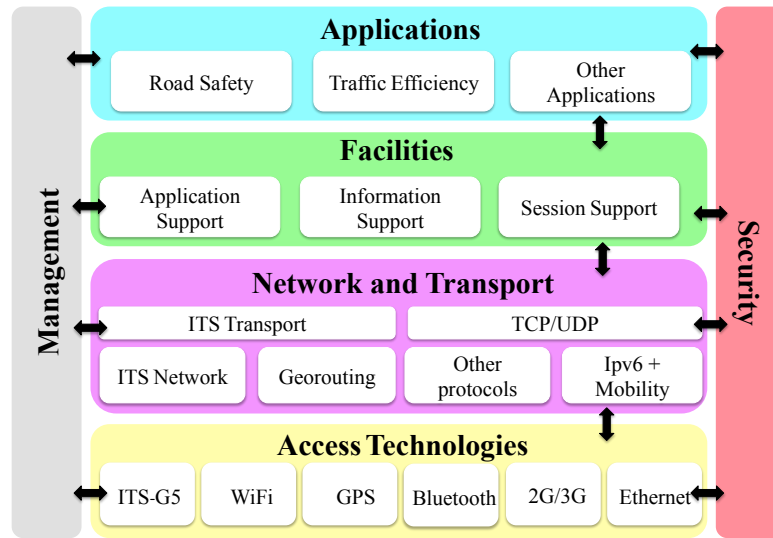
Management

Applications

Road Safety

Traffic Efficiency

Other Applications

Facilities

Application Support

Information Support

Session Support

Network and Transport

ITS Transport

TCP/UDP

ITS Network

Georouting

Other protocols

Ipv6 + Mobility

Access Technologies

ITS-G5

WiFi

GPS

Bluetooth

2G/3G

Ethernet

Security